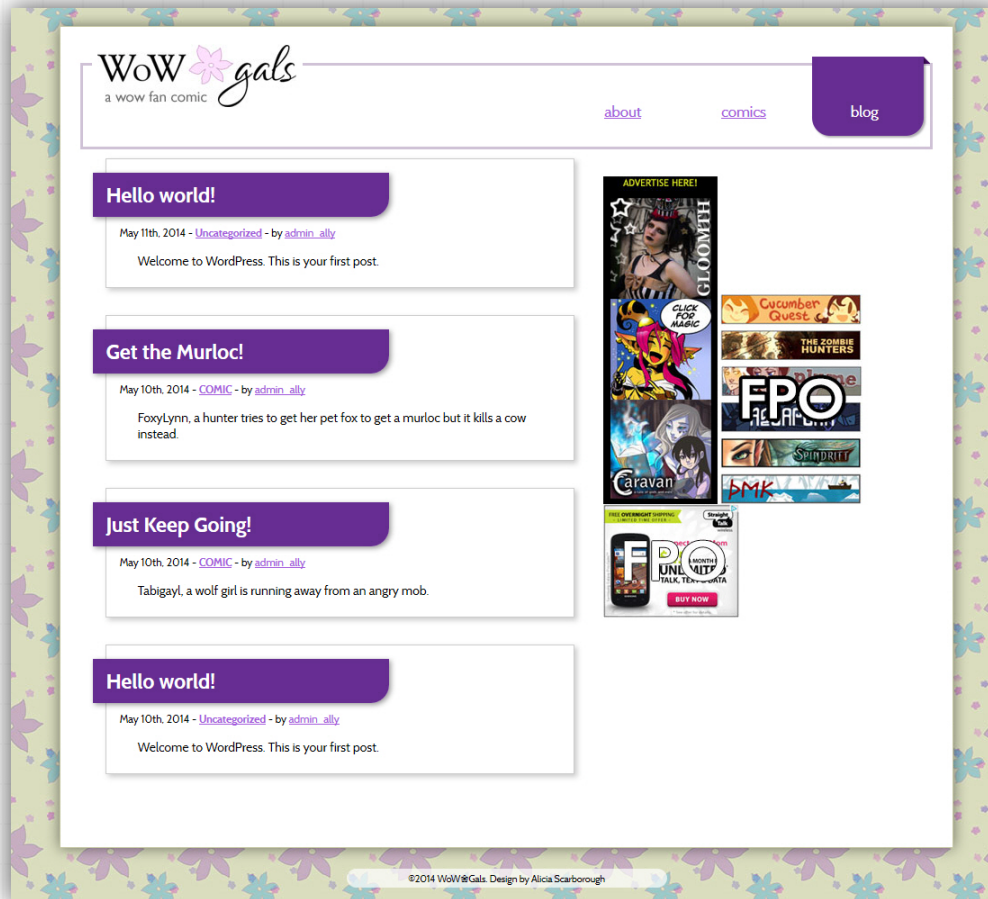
WoW gals
a wow fan comic

about
comics
blog

Hello world!
May 11th, 2014 - Uncategorized - by admin_ally
Welcome to WordPress. This is your first post.

Get the Murloc!
May 10th, 2014 - COMIC - by admin_ally
FoxyLynn, a hunter tries to get her pet fox to get a murloc but it kills a cow instead.

Just Keep Going!
May 10th, 2014 - COMIC - by admin_ally
Tabigayl, a wolf girl is running away from an angry mob.

Hello world!
May 10th, 2014 - Uncategorized - by admin_ally
Welcome to WordPress. This is your first post.

ADVERTISE HERE!
GLOOMTH
CLICK FOR MAGIC
Caravan
Cucumber Quest
THE ZOMBIE HUNTERS
FPO
SPINDRIFT
DMK
FREE OVERNIGHT SHIPPING
Straight Talk
FPO
UNLIMITED
TALK, TEXT & DATA
BUY NOW

©2014 WoW☆Gals. Design by Alicia Scarborough